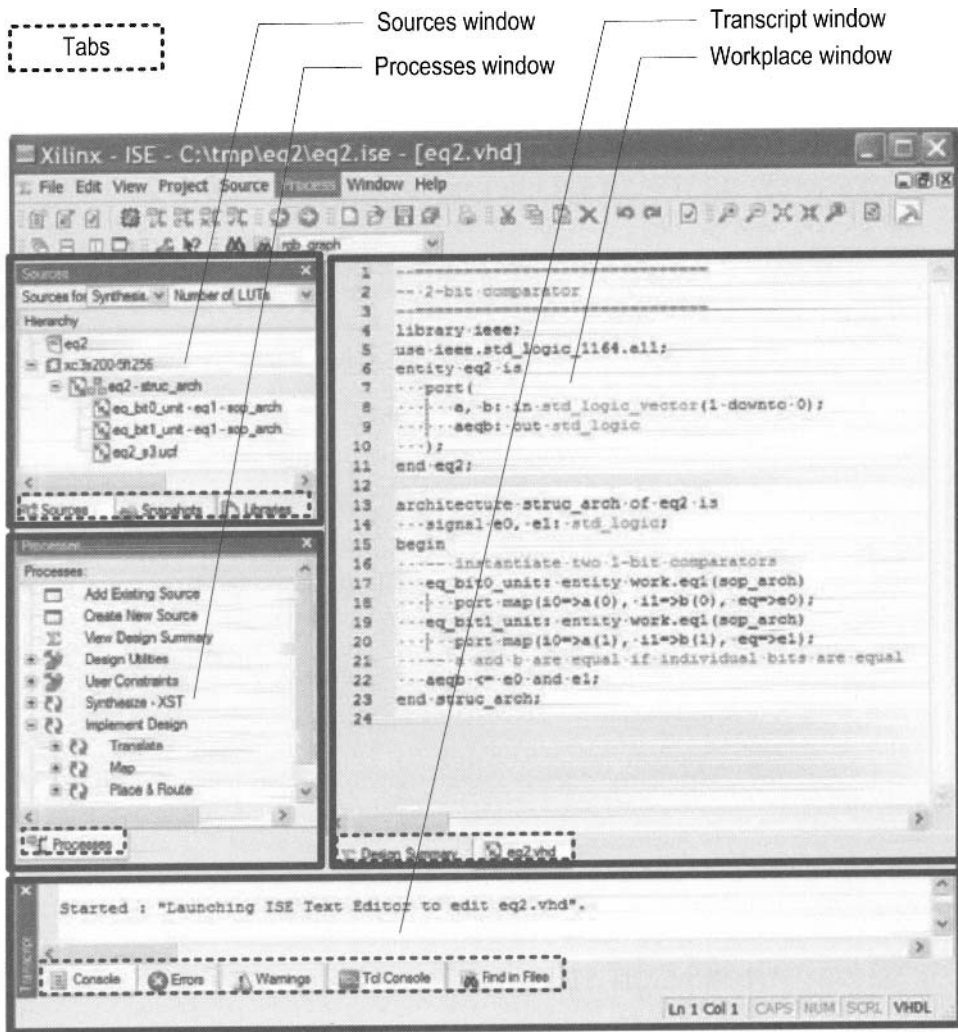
Tabs

Sources window

Processes window

Transcript window

Workplace window

Xilinx - ISE - C:\tmp\eq2\eq2.ise - [eq2.vhd]

File Edit View Project Source Process Window Help

rgb graph

Sources

Sources for: Synthesis... Number of LUTs

Hierarchy

eq2

xc3s200-5ft256

eq2 - struc_arch

eq_bit0_unit - eq1 - sop_arch

eq_bit1_unit - eq1 - sop_arch

eq2_s3.ucf

Sources Snapshots Libraries

Processes

Processes:

Add Existing Source

Create New Source

View Design Summary

Design Utilities

User Constraints

Synthesize - XST

Implement Design

Translate

Map

Place & Route

Processes

1 --===============================
2 -- 2-bit comparator
3 --===============================
4 library ieee;
5 use ieee.std_logic_1164.all;
6 entity eq2 is
7 port(
8 a, b: in std_logic_vector(1 downto 0);
9 aeqb: out std_logic
10 );
11 end eq2;
12
13 architecture struc_arch of eq2 is
14 signal e0, e1: std_logic;
15 begin
16 -- instantiate two 1-bit comparators
17 eq_bit0_unit: entity work.eq1(sop_arch)
18 port map(i0=>a(0), i1=>b(0), eq=>e0);
19 eq_bit1_unit: entity work.eq1(sop_arch)
20 port map(i0=>a(1), i1=>b(1), eq=>e1);
21 -- a and b are equal if individual bits are equal
22 aeqb <= e0 and e1;
23 end struc_arch;
24

Design Summary eq2.vhd

Started : "Launching ISE Text Editor to edit eq2.vhd".

Transcript

Console Errors Warnings Tcl Console Find in Files

Ln 1 Col 1 CAPS NUM SCRL VHDL